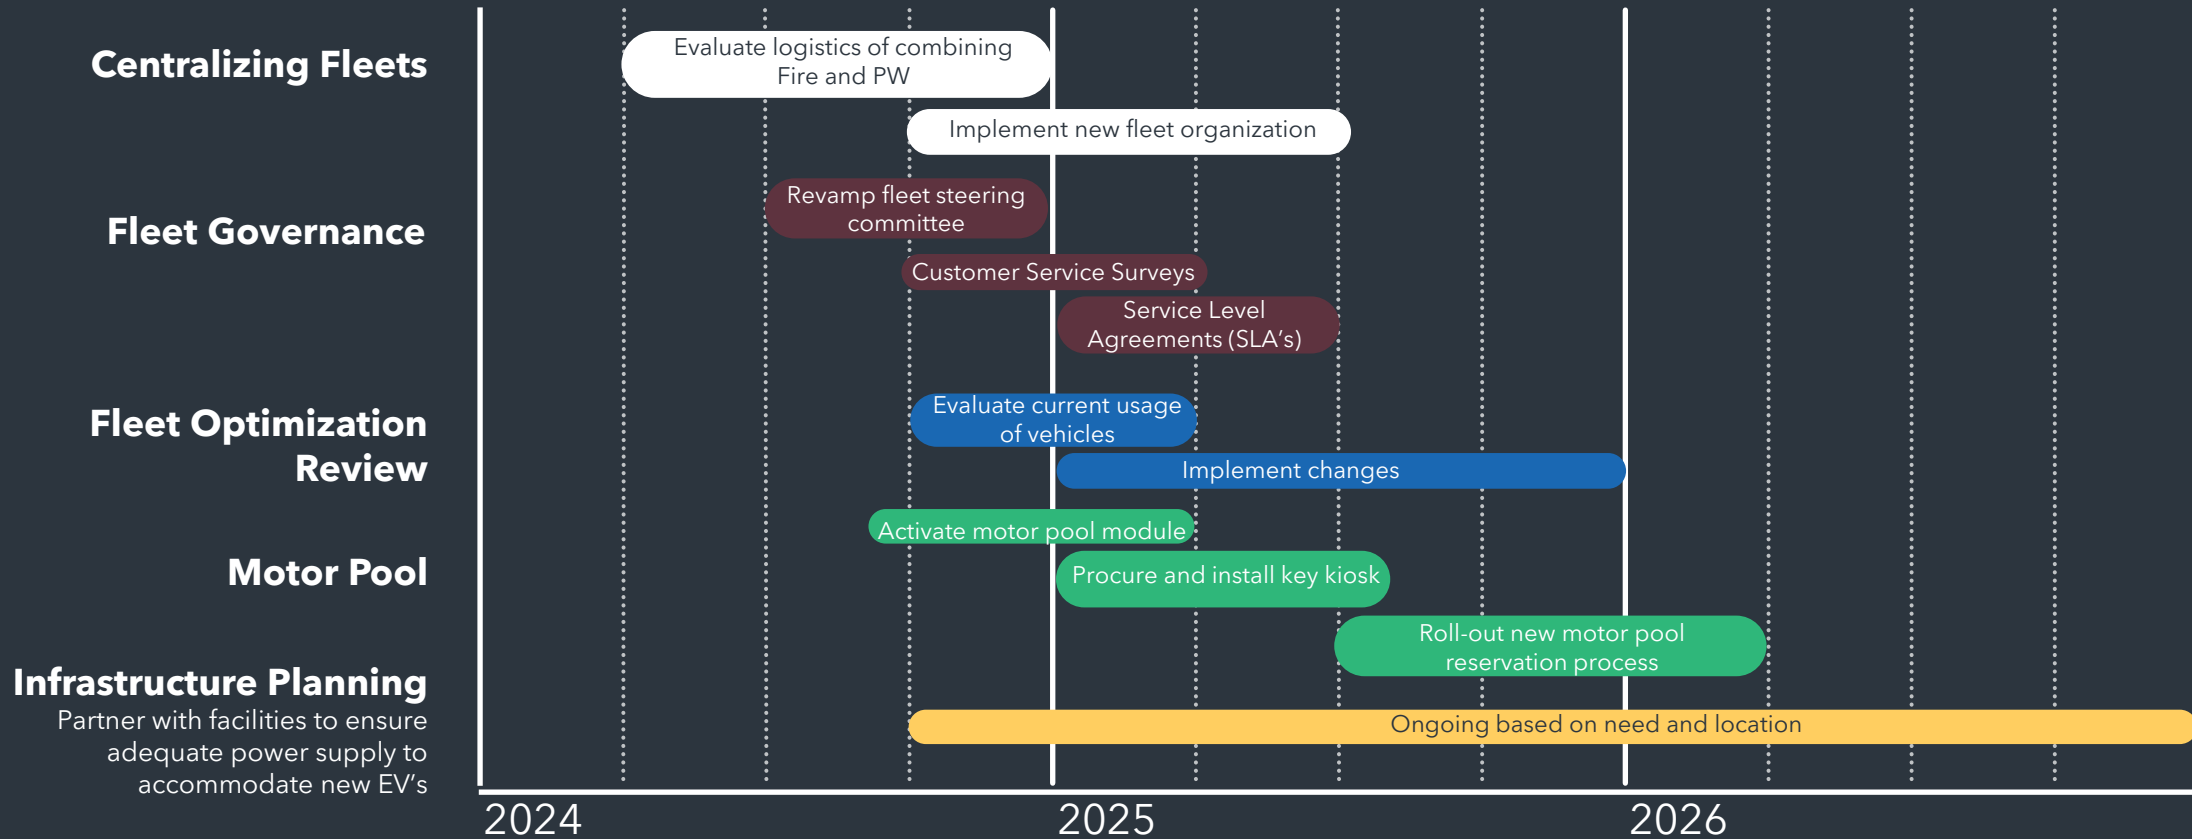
Centralizing Fleets

Evaluate logistics of combining Fire and PW

Implement new fleet organization

Fleet Governance

Revamp fleet steering committee

Customer Service Surveys

Service Level Agreements (SLA's)

Fleet Optimization Review

Evaluate current usage of vehicles

Implement changes

Motor Pool

Activate motor pool module

Procure and install key kiosk

Roll-out new motor pool reservation process

Infrastructure Planning
Partner with facilities to ensure adequate power supply to accommodate new EV's

Ongoing based on need and location

2024

2025

2026